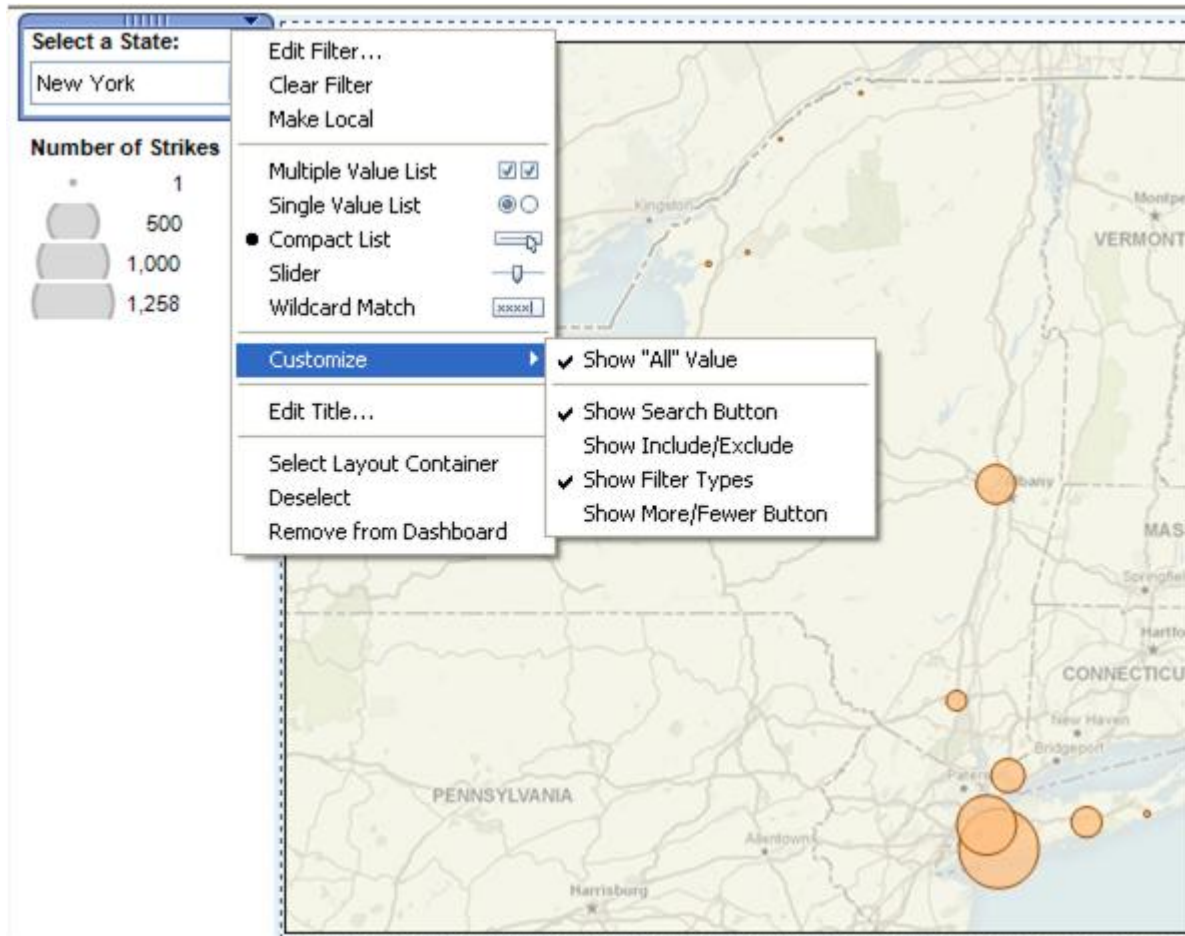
Select a State:
New York

Number of Strikes
1
500
1,000
1,258

Edit Filter...
Clear Filter
Make Local

Multiple Value List
Single Value List
Compact List
Slider
Wildcard Match

Customize

Edit Title...

Select Layout Container
Deselect
Remove from Dashboard

Show "All" Value

Show Search Button
Show Include/Exclude
Show Filter Types
Show More/Fewer Button

Kingston
Montpe
VERMONT
bany
MAS
Springfie
Hartfo
CONNECTICU
New Haven
Bridgeport
Pater
PENNSYLVANIA
Allentown
Harrisburg